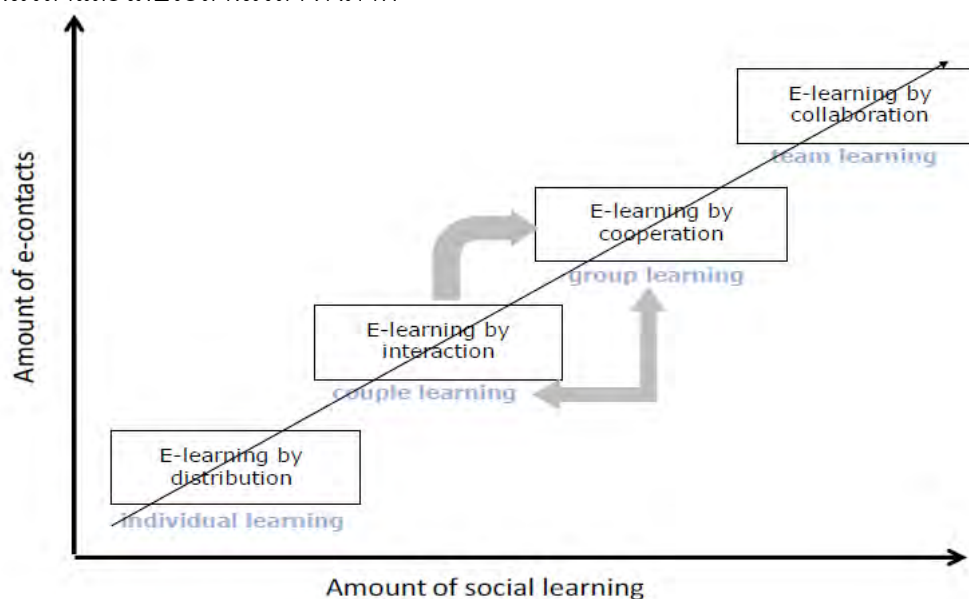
Amount of e-contacts

E-learning by collaboration

team learning

E-learning by cooperation

group learning

E-learning by interaction

couple learning

E-learning by distribution

individual learning

Amount of social learning